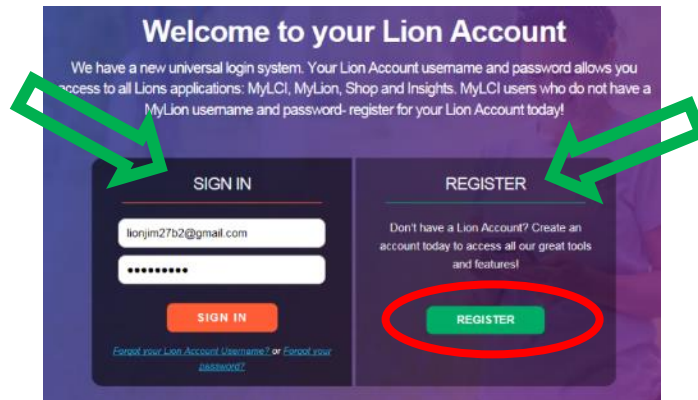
Welcome to your Lion Account

We have a new universal login system. Your Lion Account username and password allows you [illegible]ccess to all Lions applications: MyLCI, MyLion, Shop and Insights. MyLCI users who do not have a MyLion username and password- register for your Lion Account today!

SIGN IN

lionjim27b2@gmail.com

•••••••••

SIGN IN

Forgot your Lion Account Username? or Forgot your password?

REGISTER

Don't have a Lion Account? Create an account today to access all our great tools and features!

REGISTER